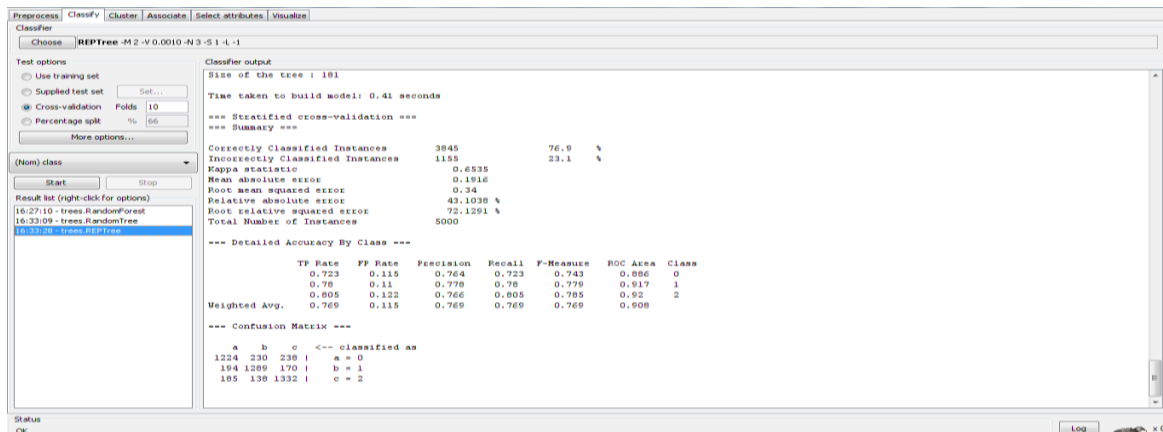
Preprocess | Classify | Cluster | Associate | Select attributes | Visualize

Classifier

Choose REPTree -M 2 -V 0.0010 -N 3 -S 1 -L -1

Test options

Use training set

Supplied test set Set...

Cross-validation Folds 10

Percentage split % 66

More options...

(Nom) class

Start Stop

Result list (right-click for options)

16:27:10 - trees.RandomForest

16:33:09 - trees.RandomTree

16:33:28 - trees.REPTree

Classifier output

Size of the tree : 181

Time taken to build model: 0.41 seconds

=== Stratified cross-validation ===

=== Summary ===

| | | | |
|---|---|---|---|
| Correctly Classified Instances | 3845 | 76.9 | % |
| Incorrectly Classified Instances | 1155 | 23.1 | % |
| Kappa statistic | 0.6535 | | |
| Mean absolute error | 0.1916 | | |
| Root mean squared error | 0.34 | | |
| Relative absolute error | 43.1038 % | | |
| Root relative squared error | 72.1291 % | | |
| Total Number of Instances | 5000 | | |

=== Detailed Accuracy By Class ===

| | TP Rate | FP Rate | Precision | Recall | F-Measure | ROC Area | Class |
|---|---|---|---|---|---|---|---|
| | 0.723 | 0.115 | 0.764 | 0.723 | 0.743 | 0.886 | 0 |
| | 0.78 | 0.11 | 0.778 | 0.78 | 0.779 | 0.917 | 1 |
| | 0.805 | 0.122 | 0.766 | 0.805 | 0.785 | 0.92 | 2 |
| Weighted Avg. | 0.769 | 0.115 | 0.769 | 0.769 | 0.769 | 0.908 | |

=== Confusion Matrix ===

a b c <-- classified as
1224 230 238 | a = 0
194 1289 170 | b = 1
185 138 1332 | c = 2

Status

OK

Log x 0